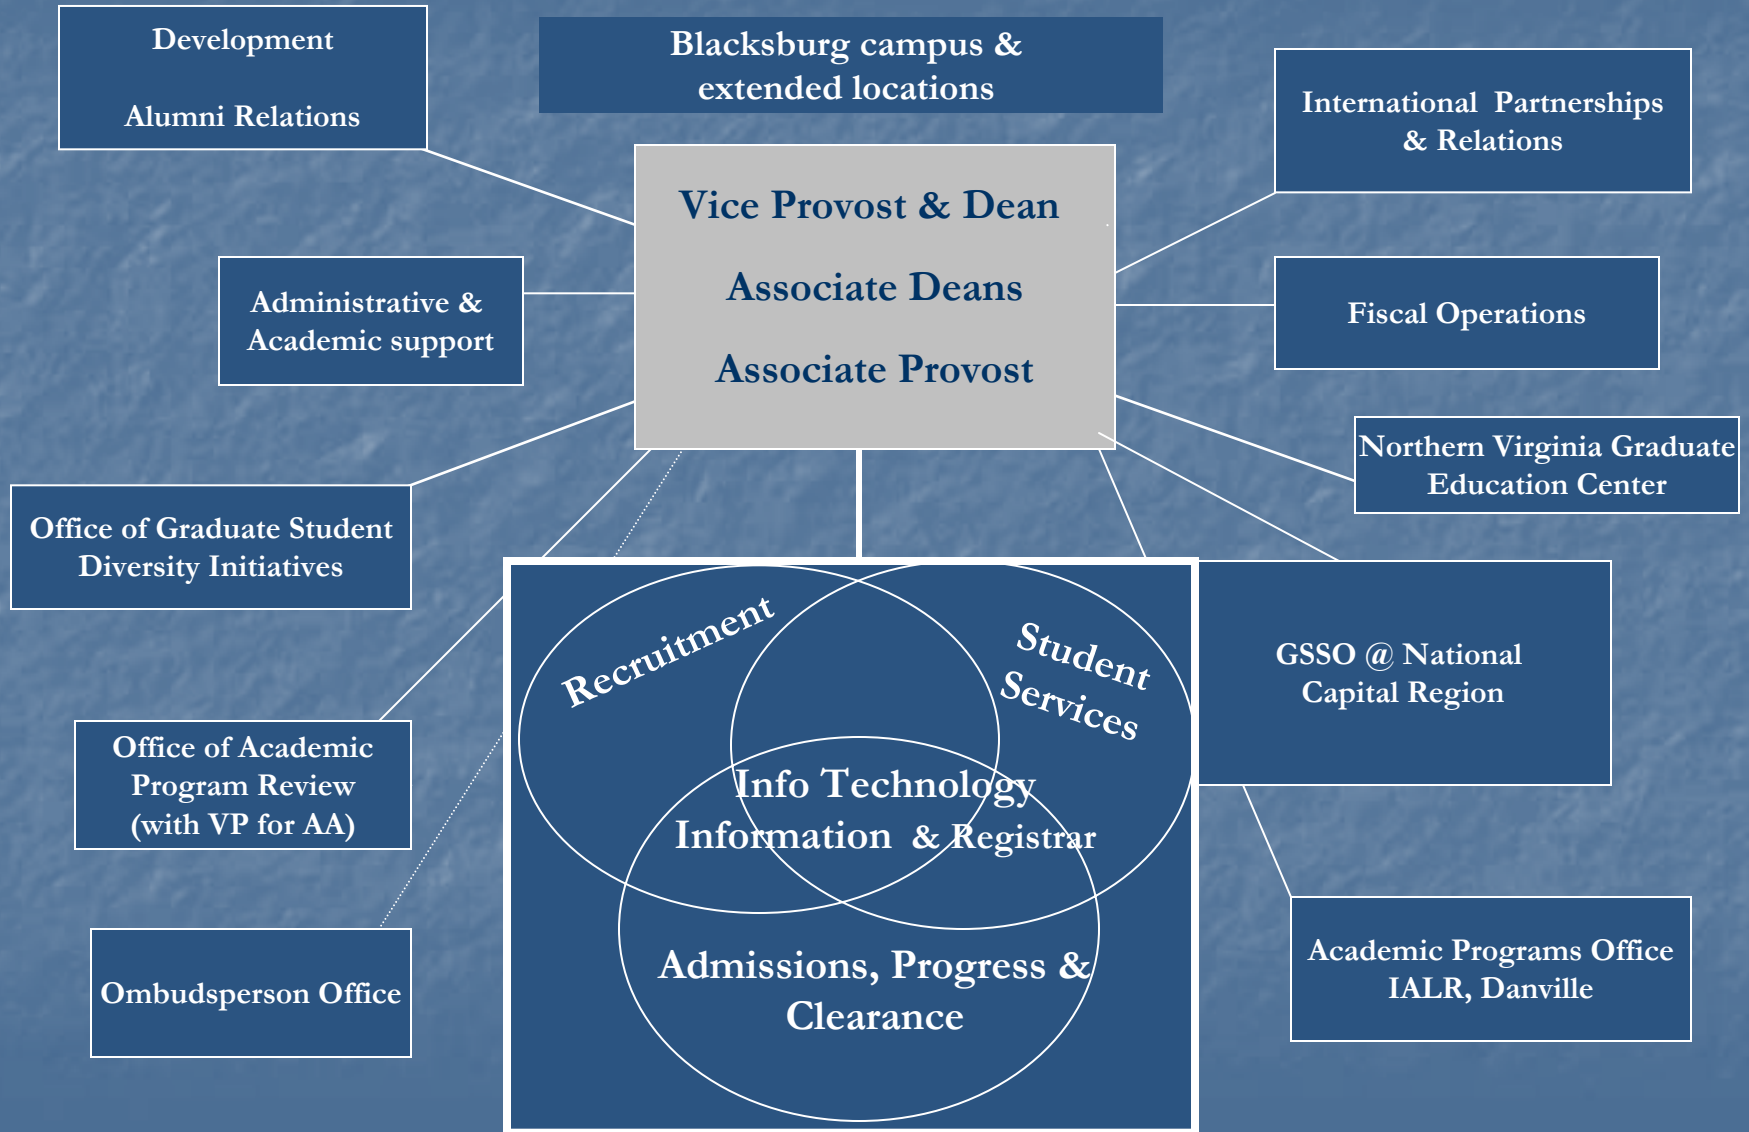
Development

Alumni Relations

Blacksburg campus & extended locations

International Partnerships & Relations

Vice Provost & Dean

Associate Deans

Associate Provost

Administrative & Academic support

Fiscal Operations

Northern Virginia Graduate Education Center

Office of Graduate Student Diversity Initiatives

Recruitment

Student Services

Info Technology

Information & Registrar

Admissions, Progress & Clearance

GSSO @ National Capital Region

Office of Academic Program Review (with VP for AA)

Ombudsperson Office

Academic Programs Office IALR, Danville